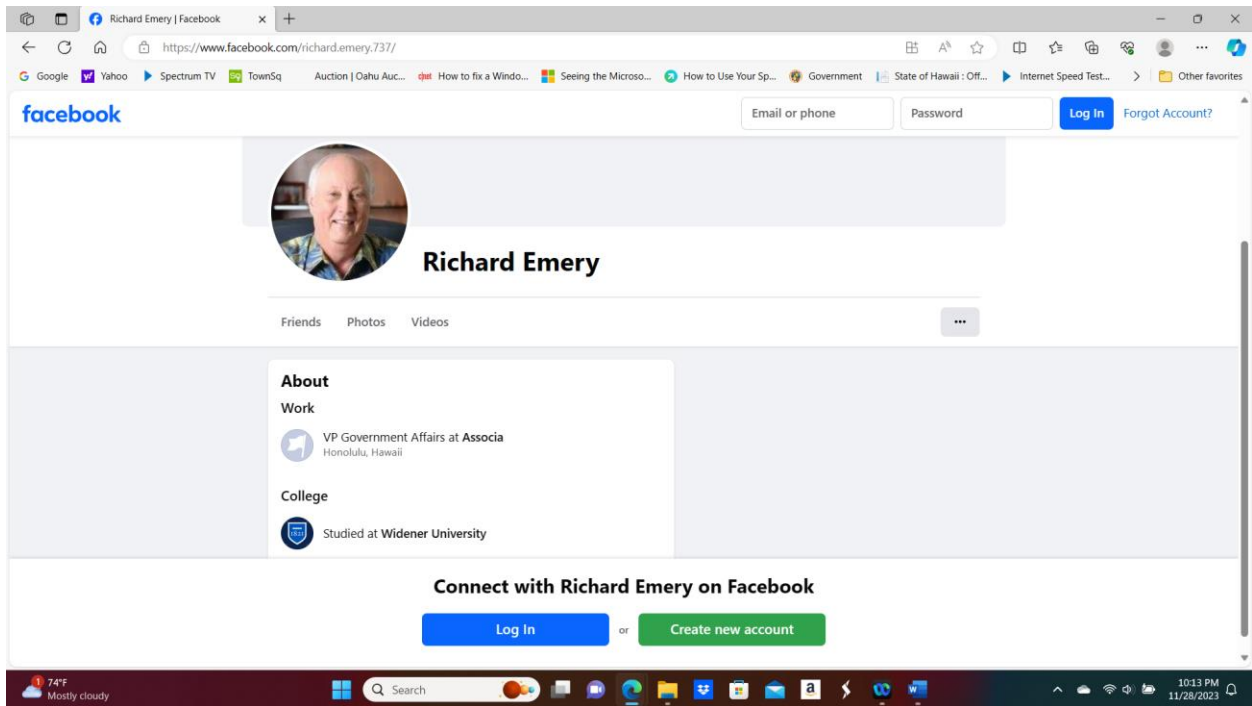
Richard Emery | Facebook

https://www.facebook.com/richard.emery.737/

Google Yahoo Spectrum TV TownSq Auction | Oahu Auc... How to fix a Windo... Seeing the Microso... How to Use Your Sp... Government State of Hawaii : Off... Internet Speed Test... Other favorites

facebook

Email or phone Password Log In Forgot Account?

Richard Emery

Friends Photos Videos ...

About

Work

VP Government Affairs at Associa
Honolulu, Hawaii

College

Studied at Widener University

Connect with Richard Emery on Facebook

Log In or Create new account

74°F
Mostly cloudy

Search

10:13 PM
11/28/2023